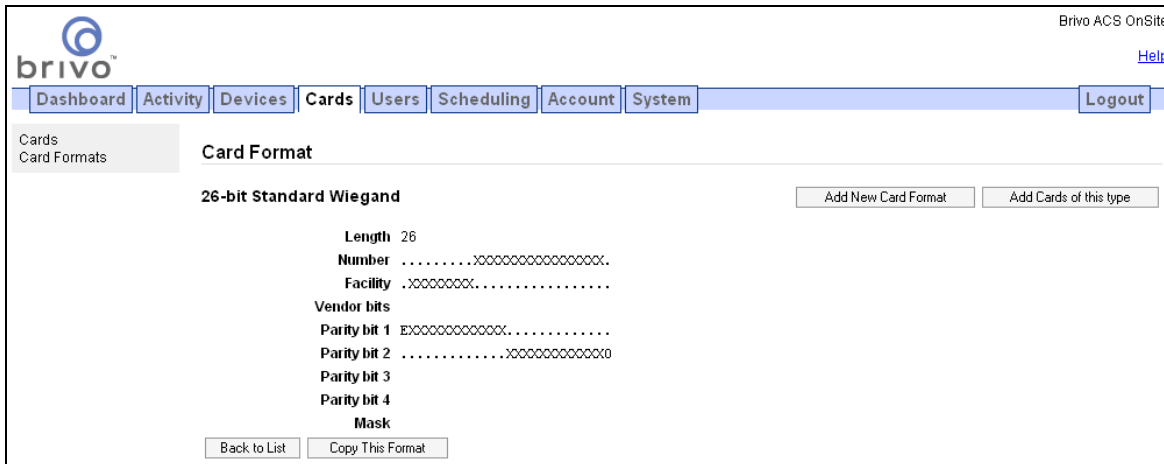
brivo™

Brivo ACS OnSite

Help

Dashboard Activity Devices Cards Users Scheduling Account System

Logout

Cards
Card Formats

Card Format

26-bit Standard Wiegand

Add New Card Format

Add Cards of this type

Length 26
Number .........XXXXXXXXXXXXXXXX.
Facility .XXXXXXXX.................
Vendor bits
Parity bit 1 EXXXXXXXXXXXX.............
Parity bit 2 .............XXXXXXXXXXXXO
Parity bit 3
Parity bit 4
Mask

Back to List

Copy This Format